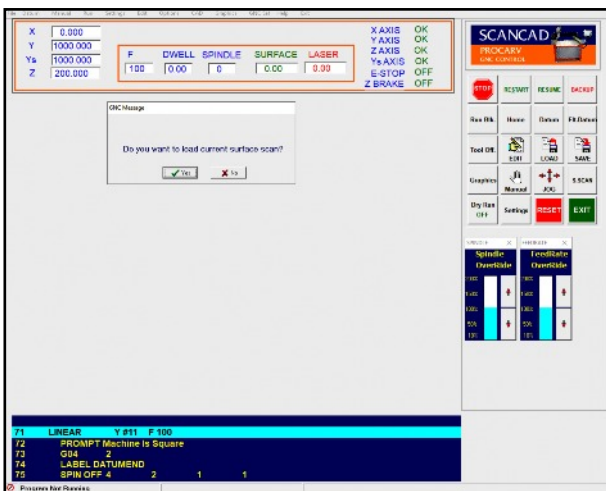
X 0.000
Y 1000.000
Ys 1000.000
Z 200.000

F 100
DWELL 0.00
SPINDLE 0
SURFACE 0.00
LASER 0.00

X AXIS OK
Y AXIS OK
Z AXIS OK
Ys AXIS OK
E-STOP OFF
Z BRAKE OFF

SCANCAD
PROCARV
CNC CONTROL

STOP
RESTART
RESUME
BACKUP
Run Blk
Home
Datum
Fit Datum
Tool Off
EDIT
LOAD
SAVE
Graphics
Manual
JOG
S.SCAN
Dry Run OFF
Settings
RESET
EXIT

Spindle OverRide
FeedRate OverRide

CNC Message
Do you want to load current surface scan?
Yes
No

71 LINEAR Y 811 F 100
72 PROMPT Machine Is Square
73 G04 2
74 LABEL DATUMEND
75 SPIN OFF 4 2 1 1

Program Not Running